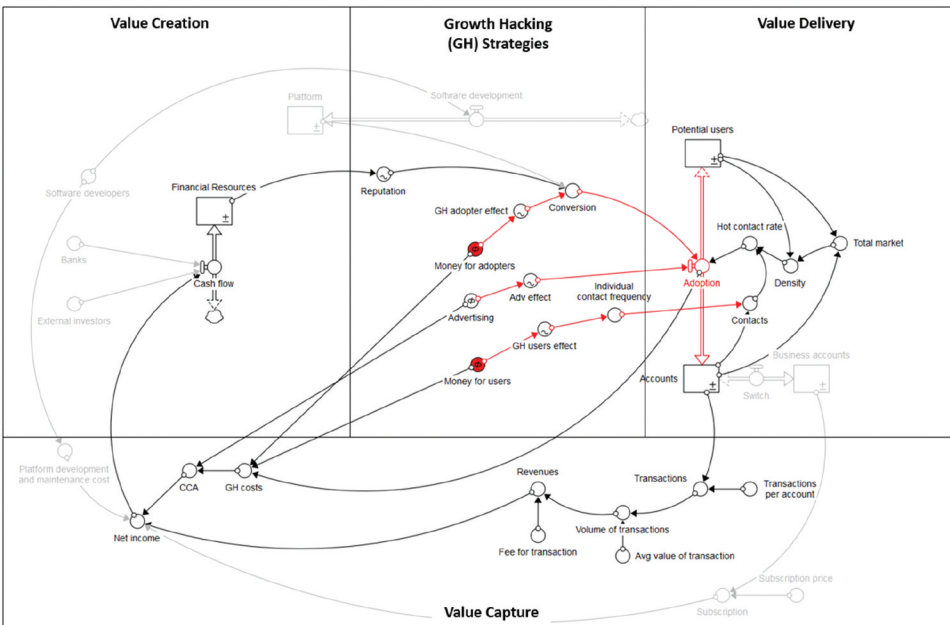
Value Creation

Growth Hacking (GH) Strategies

Value Delivery

Platform

Software development

Software developers

Financial Resources

Banks

External investors

Cash flow

Reputation

Conversion

GH adopter effect

Money for adopters

Adv effect

Advertising

Individual contact frequency

GH users effect

Money for users

Potential users

Hot contact rate

Total market

Adoption

Density

Contacts

Business accounts

Accounts

Switch

Platform development and maintenance cost

CCA

GH costs

Net income

Revenues

Transactions

Transactions per account

Volume of transactions

Fee for transaction

Avg value of transaction

Subscription price

Subscription

Value Capture